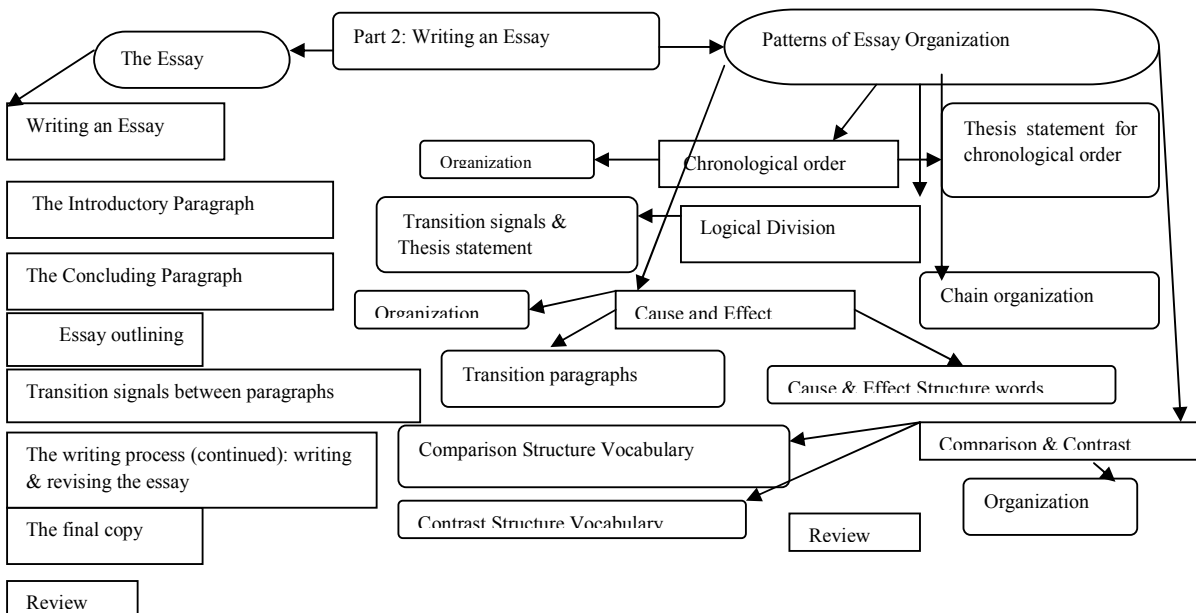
Part 2: Writing an Essay

The Essay

Patterns of Essay Organization

Writing an Essay

Organization

Chronological order

Thesis statement for chronological order

The Introductory Paragraph

Transition signals & Thesis statement

Logical Division

The Concluding Paragraph

Organization

Cause and Effect

Chain organization

Essay outlining

Transition paragraphs

Cause & Effect Structure words

Transition signals between paragraphs

The writing process (continued): writing & revising the essay

Comparison Structure Vocabulary

Comparison & Contrast

Organization

The final copy

Contrast Structure Vocabulary

Review

Review